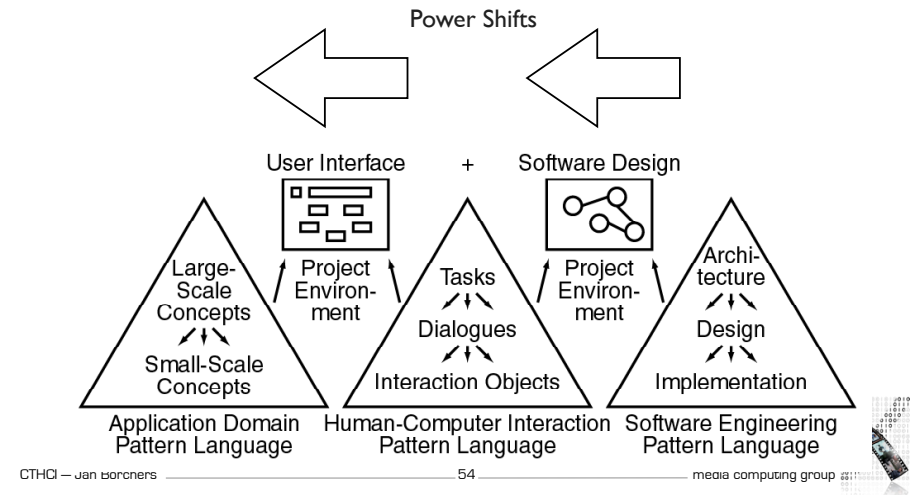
Power Shifts

User Interface + Software Design

Large-Scale Concepts

Small-Scale Concepts

Project Environment

Tasks

Dialogues

Interaction Objects

Project Environment

Architecture

Design

Implementation

Application Domain Pattern Language

Human-Computer Interaction Pattern Language

Software Engineering Pattern Language

CTHCI — Jan Borchers 54 media computing group